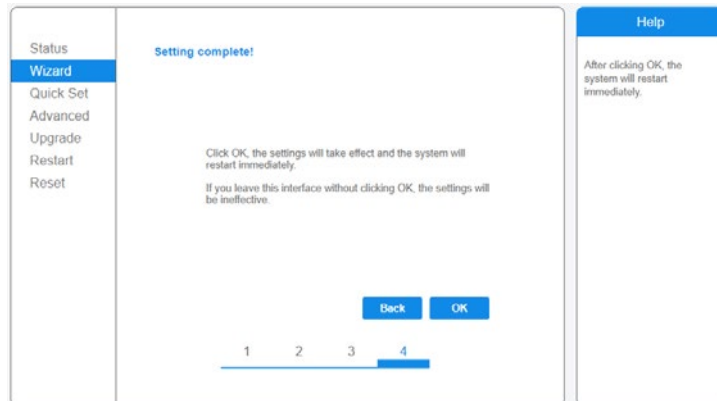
Status
Wizard
Quick Set
Advanced
Upgrade
Restart
Reset

Setting complete!

Click OK, the settings will take effect and the system will restart immediately.

If you leave this interface without clicking OK, the settings will be ineffective.

Back OK

1 2 3 4

Help

After clicking OK, the system will restart immediately.